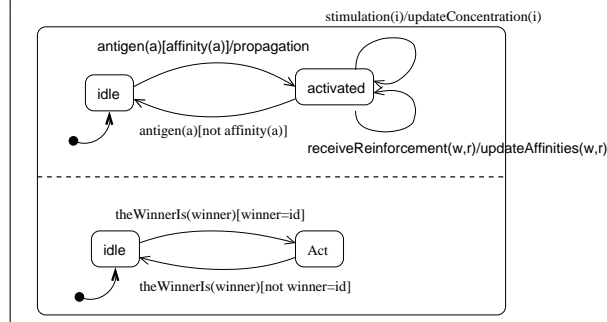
stimulation(i)/updateConcentration(i)

antigen(a)[affinity(a)]/propagation

idle

activated

antigen(a)[not affinity(a)]

receiveReinforcement(w,r)/updateAffinities(w,r)

theWinnerIs(winner)[winner=id]

idle

Act

theWinnerIs(winner)[not winner=id]